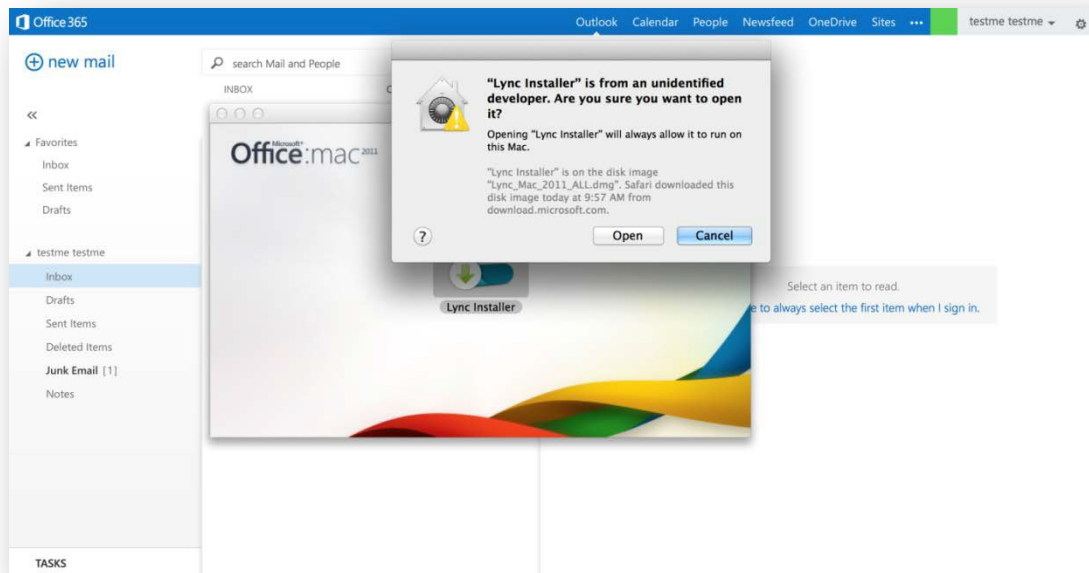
Office 365

Outlook Calendar People Newsfeed OneDrive Sites ••• testme testme

new mail

search Mail and People

INBOX

«

Favorites
Inbox
Sent Items
Drafts

testme testme
Inbox
Drafts
Sent Items
Deleted Items
Junk Email [1]
Notes

TASKS

Microsoft Office:mac 2011

Lync Installer

"Lync Installer" is from an unidentified developer. Are you sure you want to open it?

Opening "Lync Installer" will always allow it to run on this Mac.

"Lync Installer" is on the disk image "Lync_Mac_2011_ALL.dmg". Safari downloaded this disk image today at 9:57 AM from download.microsoft.com.

?

Open

Cancel

Select an item to read.

e to always select the first item when I sign in.